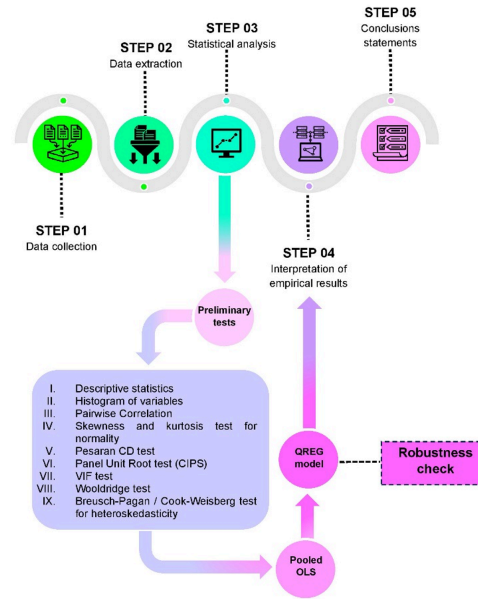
STEP 05
Conclusions statements

STEP 03
Statistical analysis

STEP 02
Data extraction

STEP 01
Data collection

STEP 04
Interpretation of empirical results

Preliminary tests

I. Descriptive statistics
II. Histogram of variables
III. Pairwise Correlation
IV. Skewness and kurtosis test for normality
V. Pesaran CD test
VI. Panel Unit Root test (CIPS)
VII. VIF test
VIII. Wooldridge test
IX. Breusch-Pagan / Cook-Weisberg test for heteroskedasticity

QREG model

Robustness check

Pooled OLS